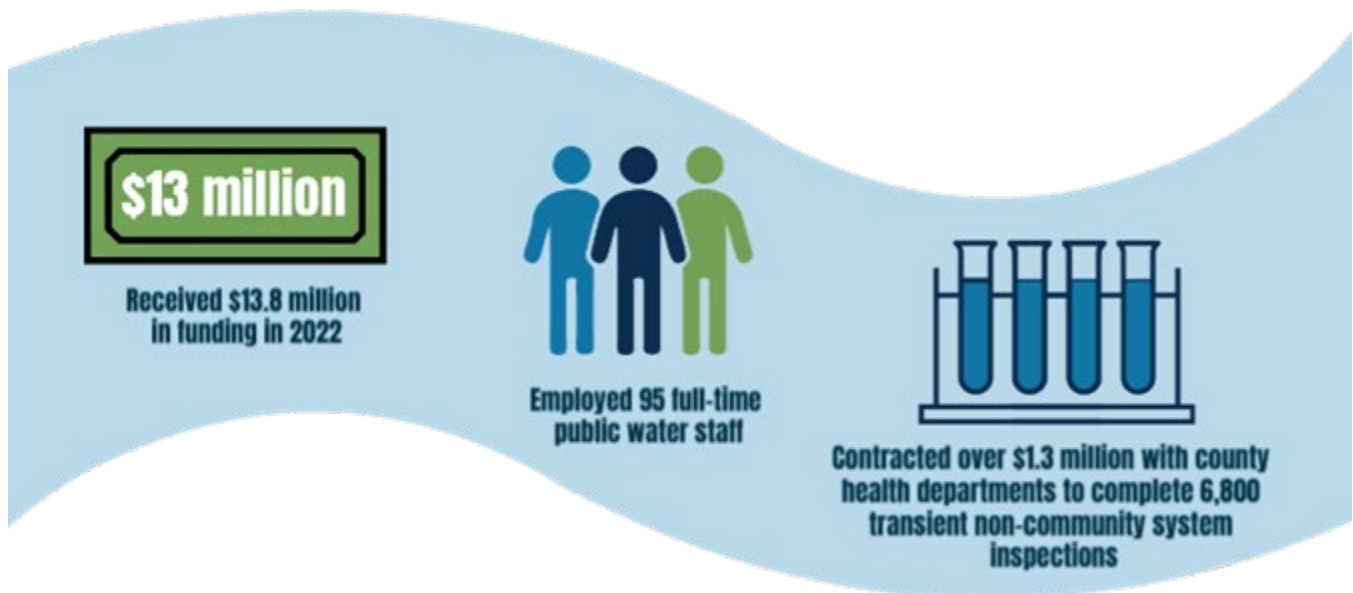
\$13 million

Received \$13.8 million in funding in 2022

Employed 95 full-time public water staff

Contracted over \$1.3 million with county health departments to complete 6,800 transient non-community system inspections